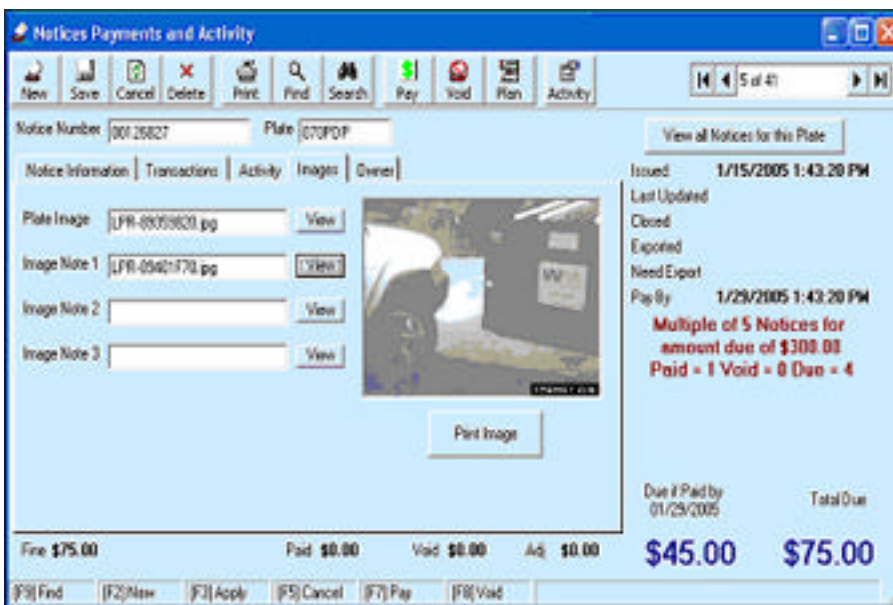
Notices Payments and Activity

New Save Cancel Delete Print Find Search Pay Void Plan Activity

5 of 41

Notice Number 00126827 Plate 070PDP

View all Notices for this Plate

Notice Information | Transactions | Activity | Images | Owner

Plate Image LPR-09059820.jpg View

Image Note 1 LPR-09401770.jpg View

Image Note 2 View

Image Note 3 View

Print Image

Issued 1/15/2005 1:43:20 PM
Last Updated
Closed
Exported
Need Export
Pay By 1/29/2005 1:43:20 PM

Multiple of 5 Notices for amount due of $300.00
Paid = 1 Void = 0 Due = 4

Due if Paid by 01/29/2005 Total Due

Fine $75.00 Paid $0.00 Void $0.00 Adj $0.00

$45.00 $75.00

[F9] Find [F2] New [F3] Apply [F5] Cancel [F7] Pay [F8] Void